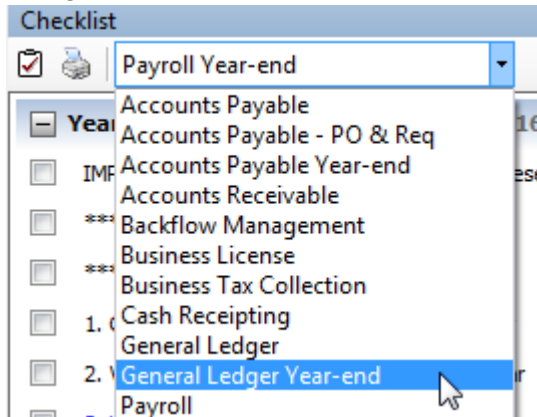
Checklist

Payroll Year-end

Accounts Payable
Accounts Payable - PO & Req
Accounts Payable Year-end
Accounts Receivable
Backflow Management
Business License
Business Tax Collection
Cash Receipting
General Ledger
General Ledger Year-end
Payroll

Yea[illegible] 16
IMP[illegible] se
***
***
1. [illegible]
2. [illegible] r